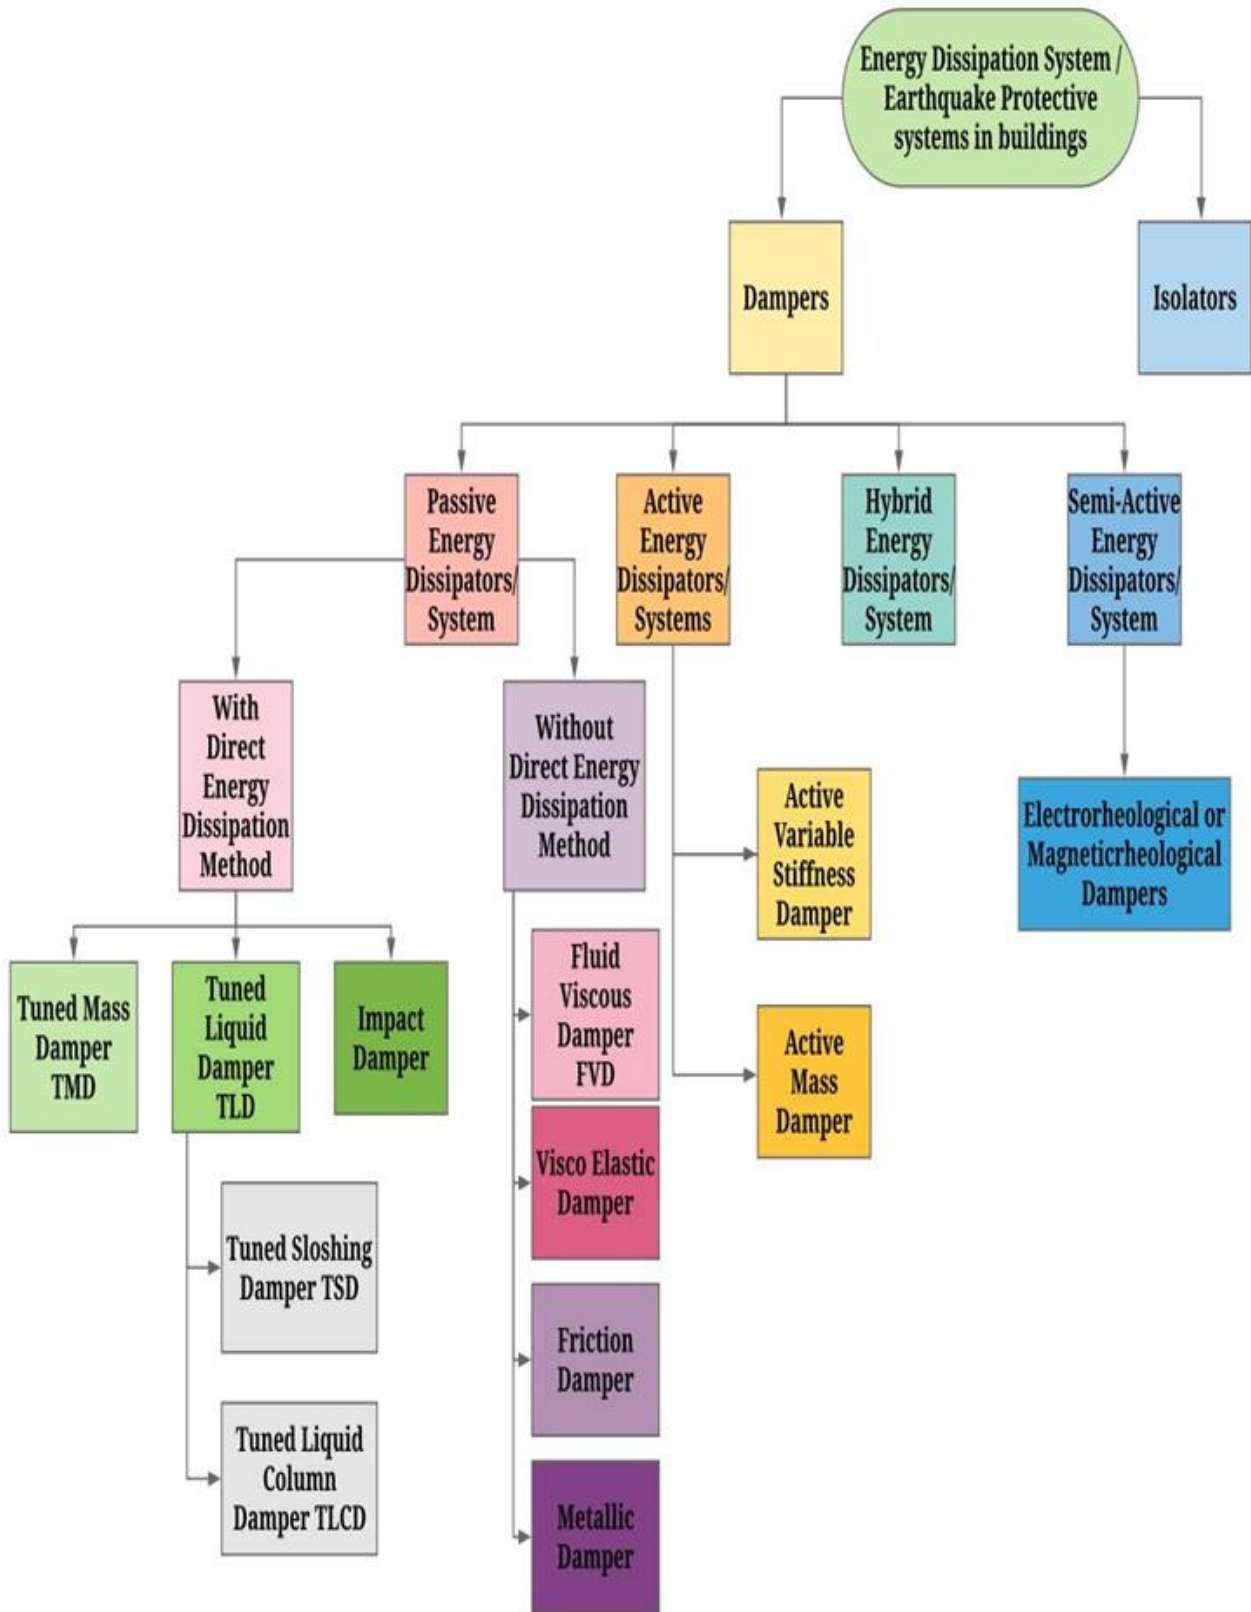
Energy Dissipation System / Earthquake Protective systems in buildings

Dampers

Isolators

Passive Energy Dissipators/ System

Active Energy Dissipators/ Systems

Hybrid Energy Dissipators/ System

Semi-Active Energy Dissipators/ System

With Direct Energy Dissipation Method

Without Direct Energy Dissipation Method

Active Variable Stiffness Damper

Electrorheological or Magneticrheological Dampers

Tuned Mass Damper TMD

Tuned Liquid Damper TLD

Impact Damper

Fluid Viscous Damper FVD

Active Mass Damper

Visco Elastic Damper

Tuned Sloshing Damper TSD

Friction Damper

Tuned Liquid Column Damper TLCD

Metallic Damper